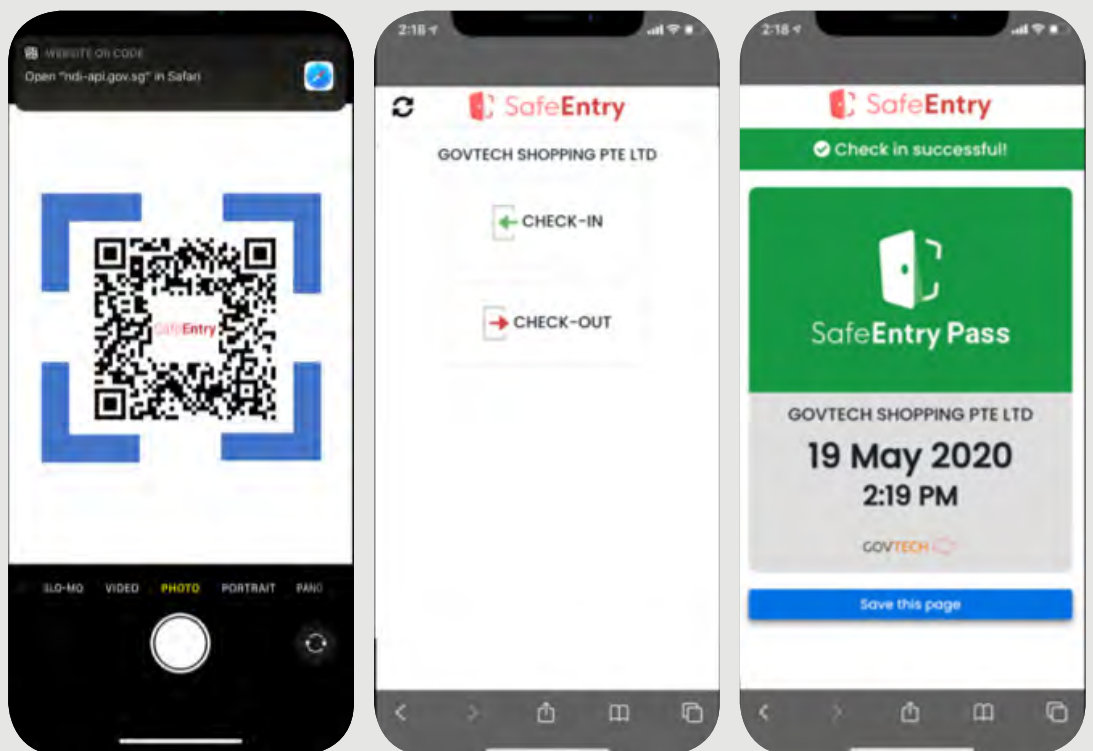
WEBSITE QR CODE
Open "ndi-api.gov.sg" in Safari

SafeEntry

SLO-MO VIDEO PHOTO PORTRAIT PANO

2:18

SafeEntry

GOVTECH SHOPPING PTE LTD

CHECK-IN

CHECK-OUT

2:18

SafeEntry

Check in successful!

SafeEntry Pass

GOVTECH SHOPPING PTE LTD

19 May 2020

2:19 PM

GOVTECH

Save this page